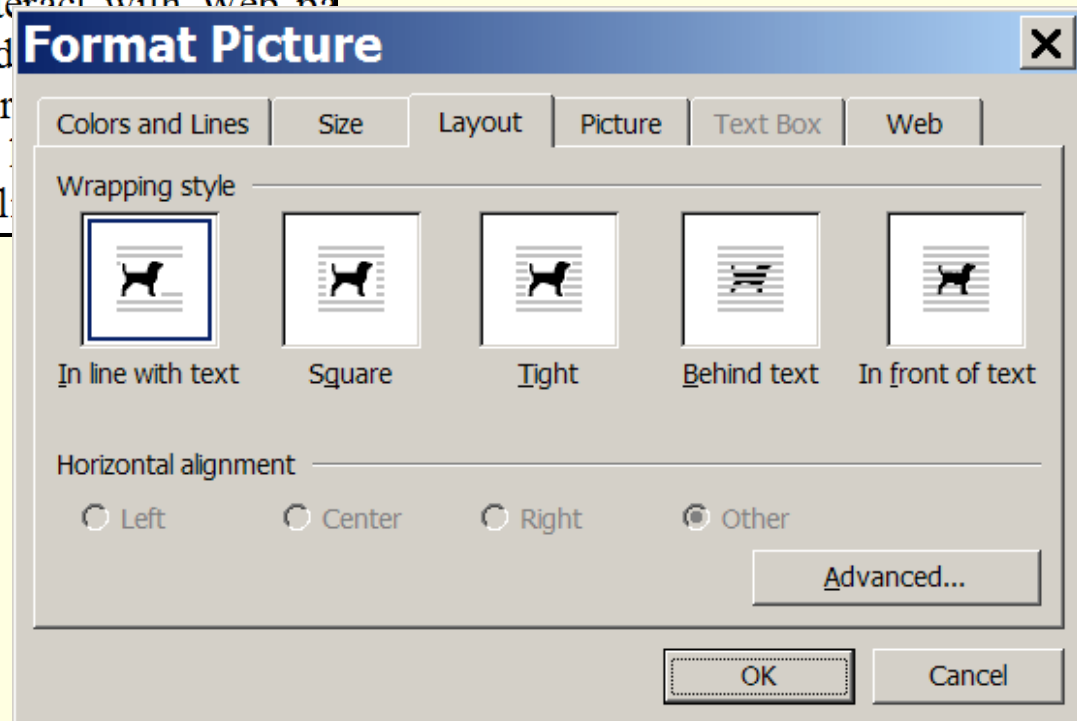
Format Picture

Colors and Lines | Size | Layout | Picture | Text Box | Web

Wrapping style

In line with text | Square | Tight | Behind text | In front of text

Horizontal alignment

Left | Center | Right | Other

Advanced...

OK | Cancel